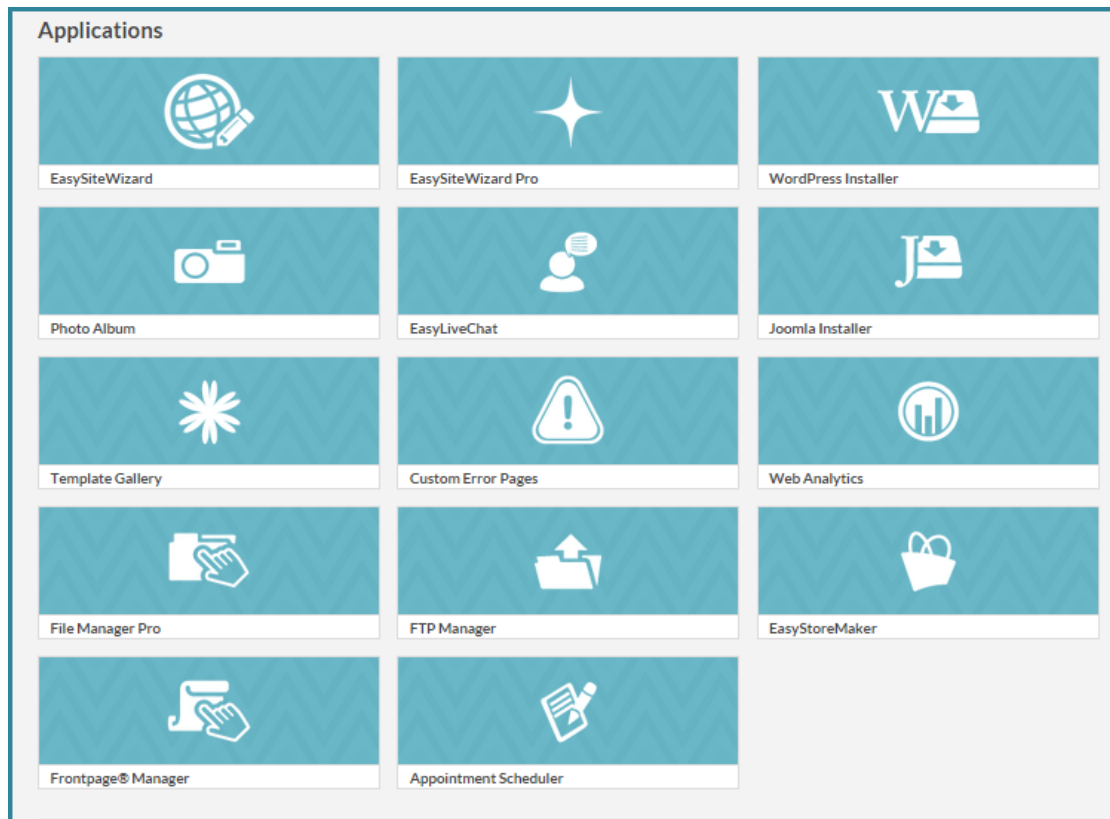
Applications

EasySiteWizard

EasySiteWizard Pro

W

WordPress Installer

Photo Album

EasyLiveChat

J

Joomla Installer

Template Gallery

Custom Error Pages

Web Analytics

File Manager Pro

FTP Manager

EasyStoreMaker

Frontpage® Manager

Appointment Scheduler